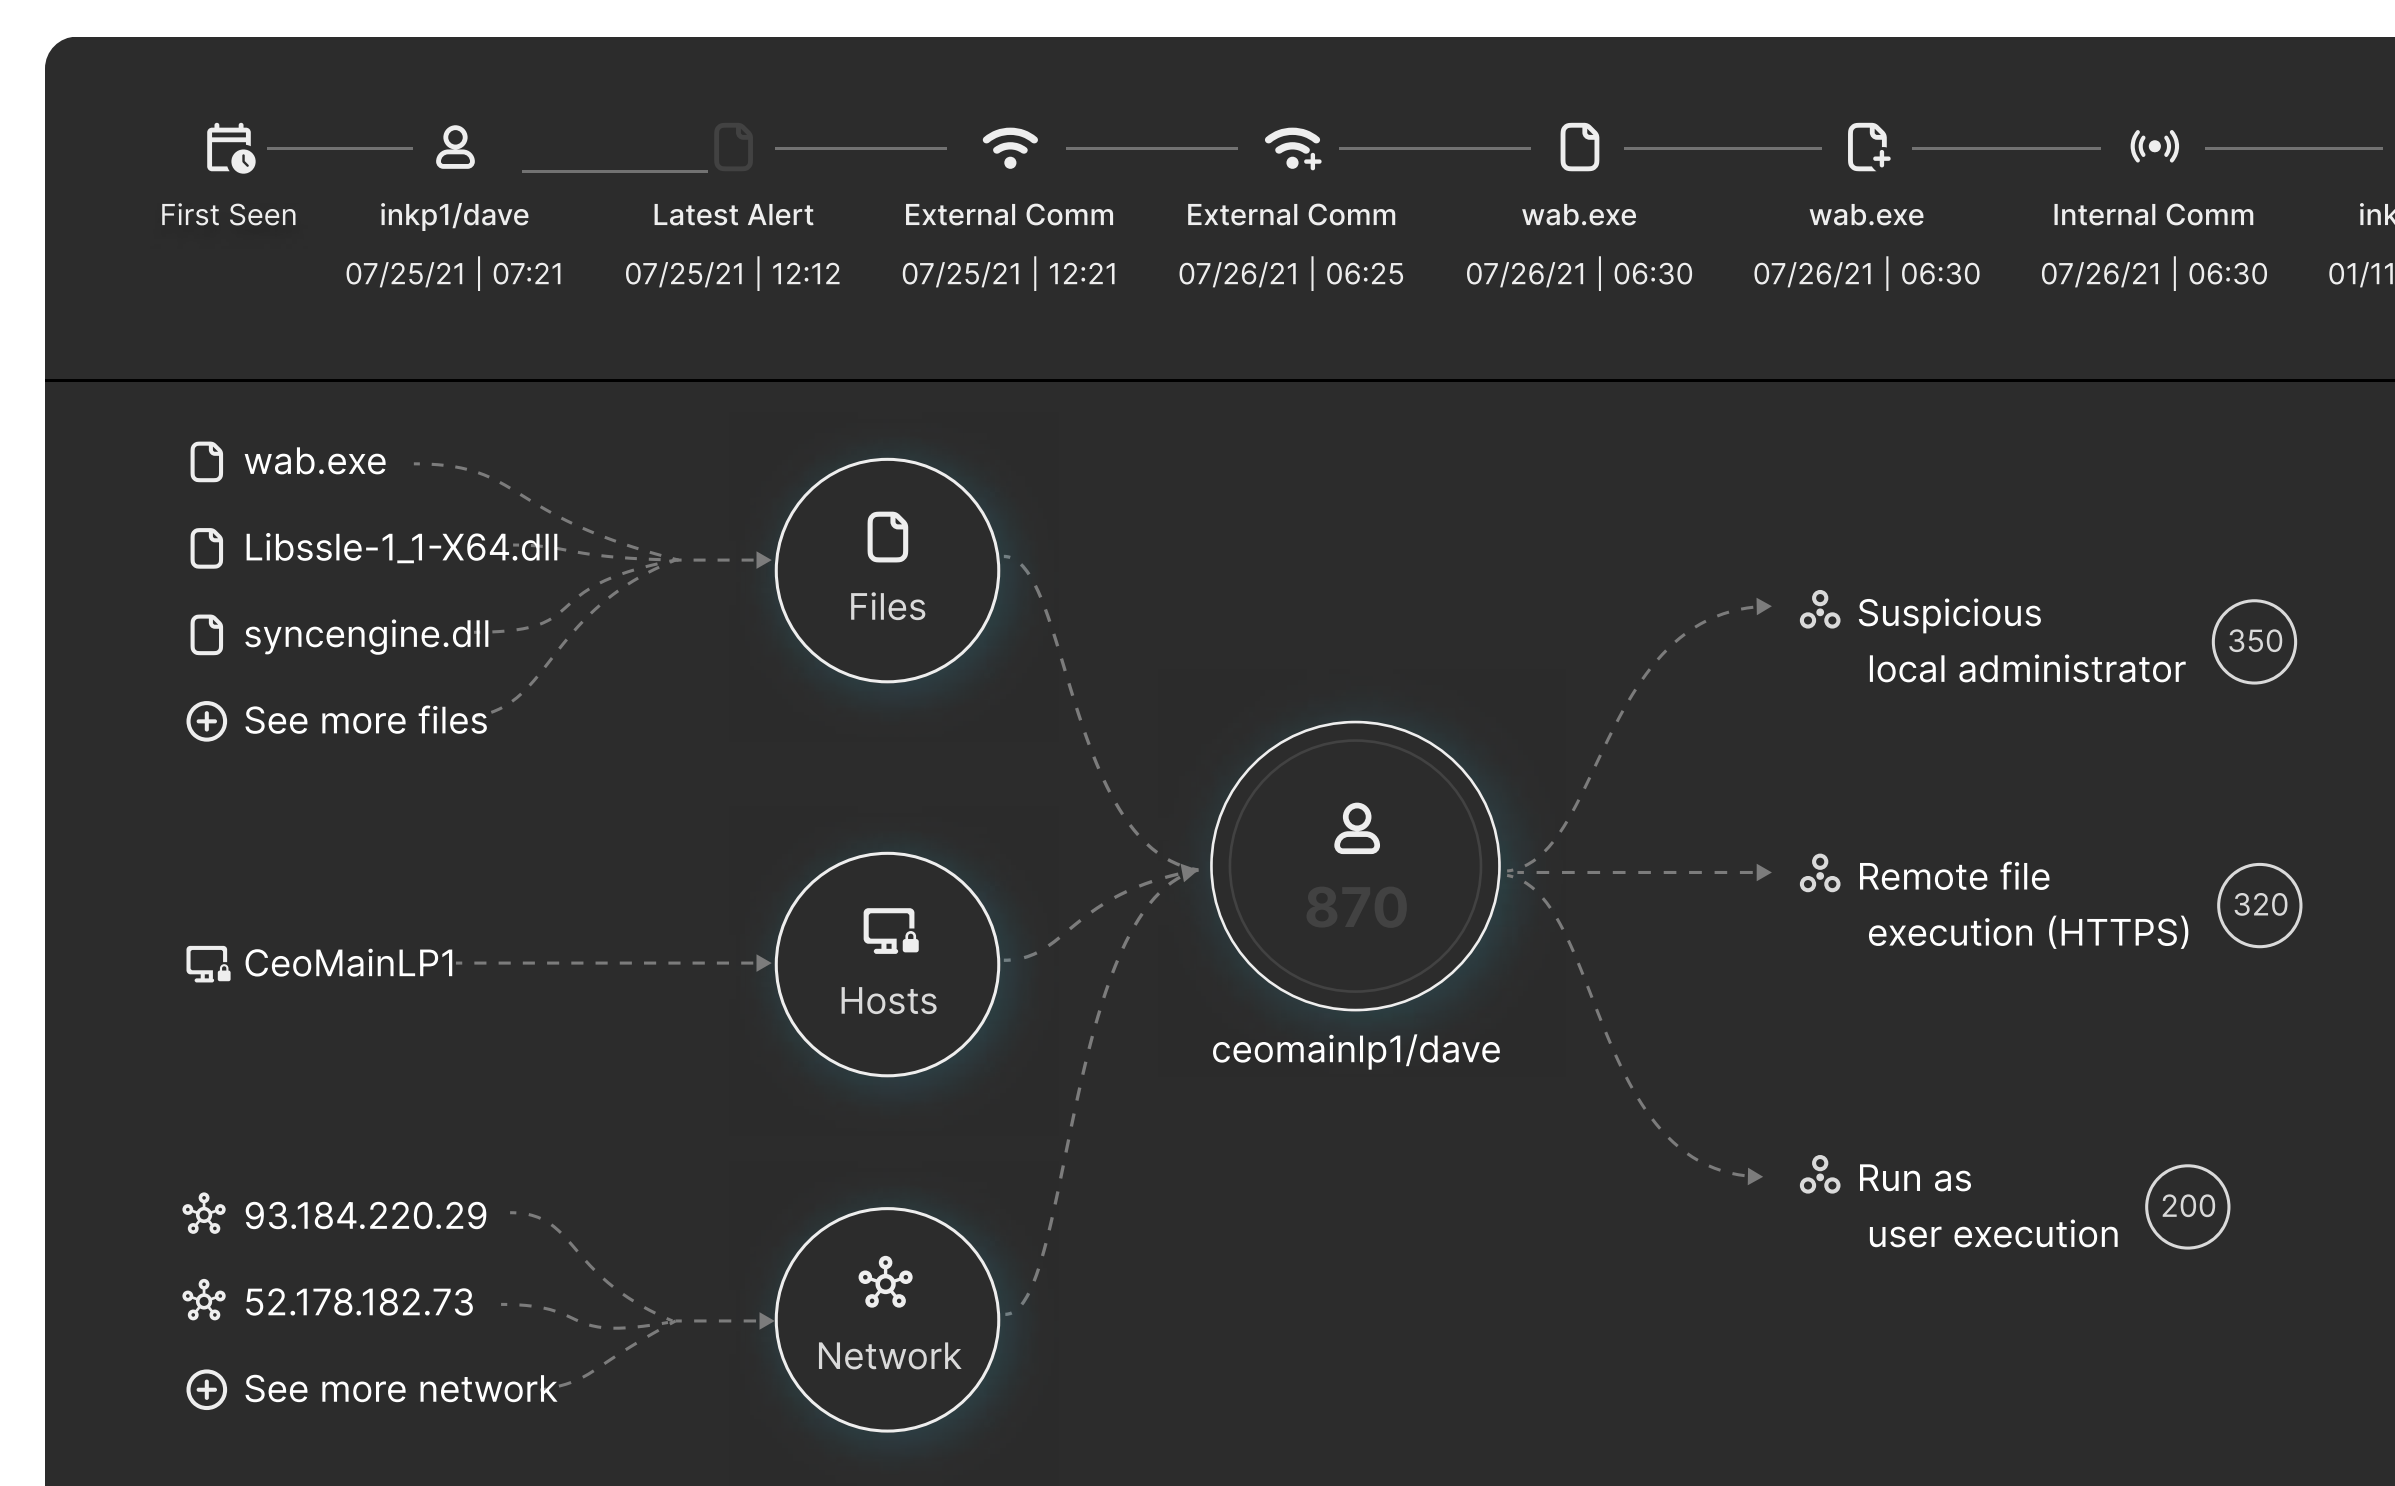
First Seen

inkp1/dave
07/25/21 | 07:21

Latest Alert
07/25/21 | 12:12

External Comm
07/25/21 | 12:21

External Comm
07/26/21 | 06:25

wab.exe
07/26/21 | 06:30

wab.exe
07/26/21 | 06:30

Internal Comm
07/26/21 | 06:30

ink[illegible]
01/11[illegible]

wab.exe
Libssle-1_1-X64.dll
syncengine.dll
See more files

Files

CeoMainLP1

Hosts

93.184.220.29
52.178.182.73
See more network

Network

870
ceomainlp1/dave

Suspicious local administrator
350

Remote file execution (HTTPS)
320

Run as user execution
200